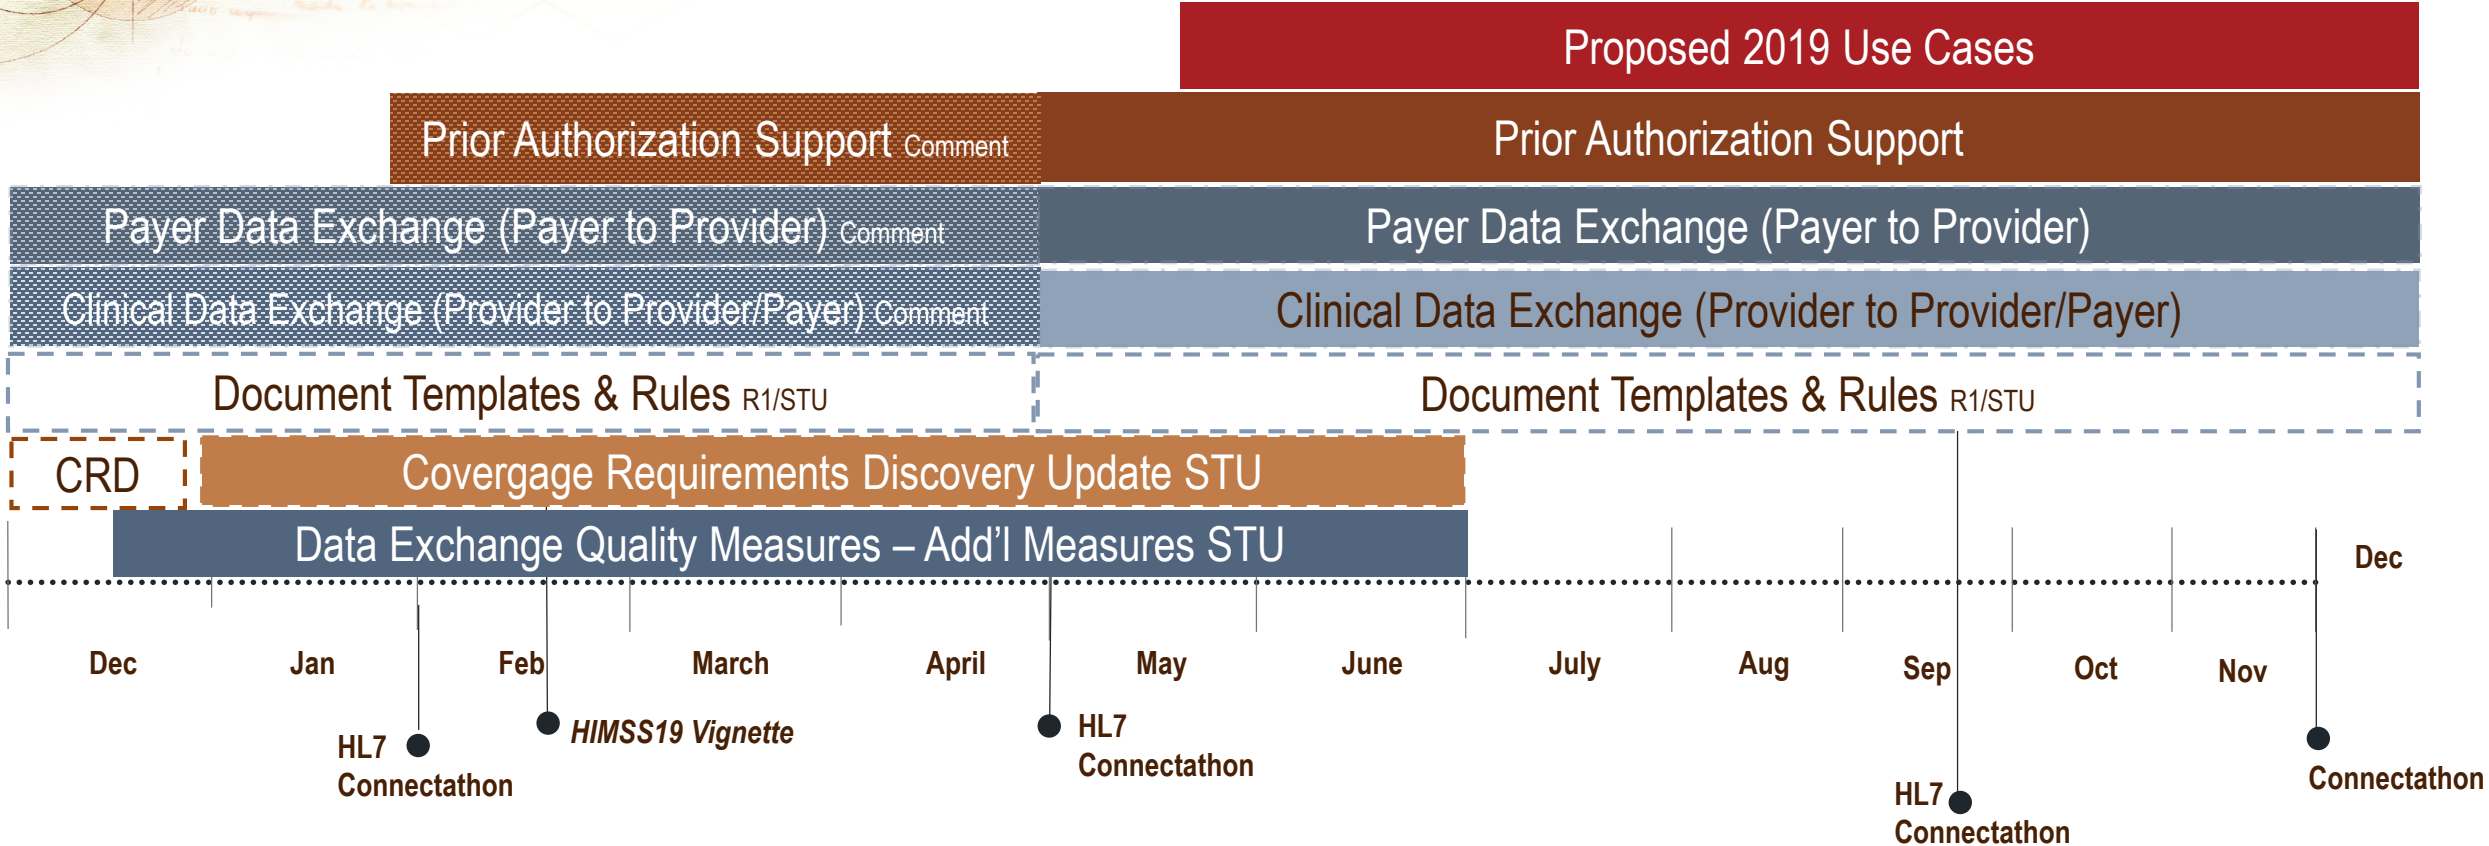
Proposed 2019 Use Cases

Prior Authorization Support Comment

Prior Authorization Support

Payer Data Exchange (Payer to Provider) Comment

Payer Data Exchange (Payer to Provider)

Clinical Data Exchange (Provider to Provider/Payer) Comment

Clinical Data Exchange (Provider to Provider/Payer)

Document Templates & Rules R1/STU

Document Templates & Rules R1/STU

CRD

Covergage Requirements Discovery Update STU

Data Exchange Quality Measures – Add'l Measures STU

Dec

Dec Jan Feb March April May June July Aug Sep Oct Nov

HL7 Connectathon

HIMSS19 Vignette

HL7 Connectathon

HL7 Connectathon

Connectathon